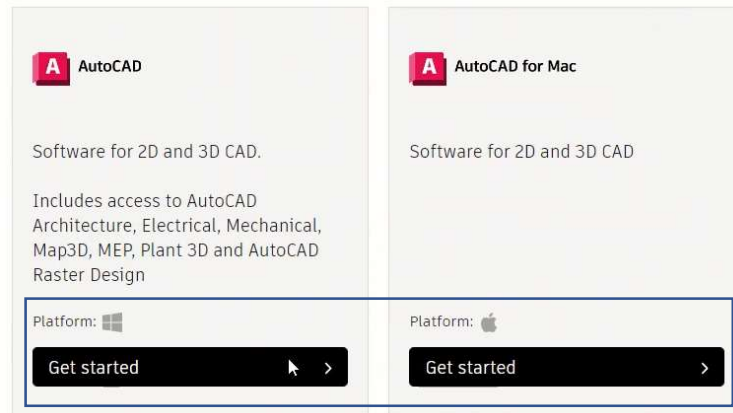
A AutoCAD

Software for 2D and 3D CAD.

Includes access to AutoCAD Architecture, Electrical, Mechanical, Map3D, MEP, Plant 3D and AutoCAD Raster Design

Platform:

Get started >

A AutoCAD for Mac

Software for 2D and 3D CAD

Platform:

Get started >